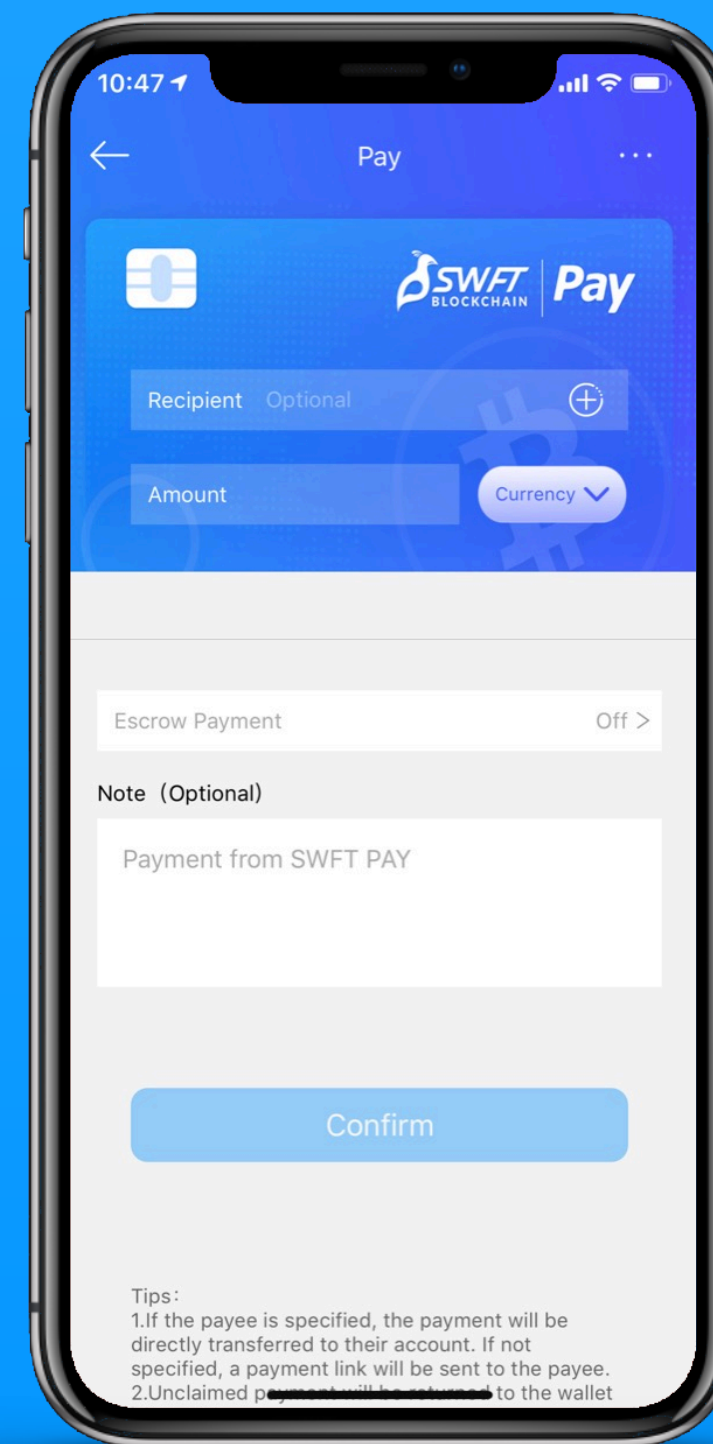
10:47

Pay

···

SWFT BLOCKCHAIN Pay

Recipient Optional

Amount

Currency

Escrow Payment

Off >

Note（Optional）

Payment from SWFT PAY

Confirm

Tips：
1.If the payee is specified, the payment will be directly transferred to their account. If not specified, a payment link will be sent to the payee.
2.Unclaimed p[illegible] to the wallet